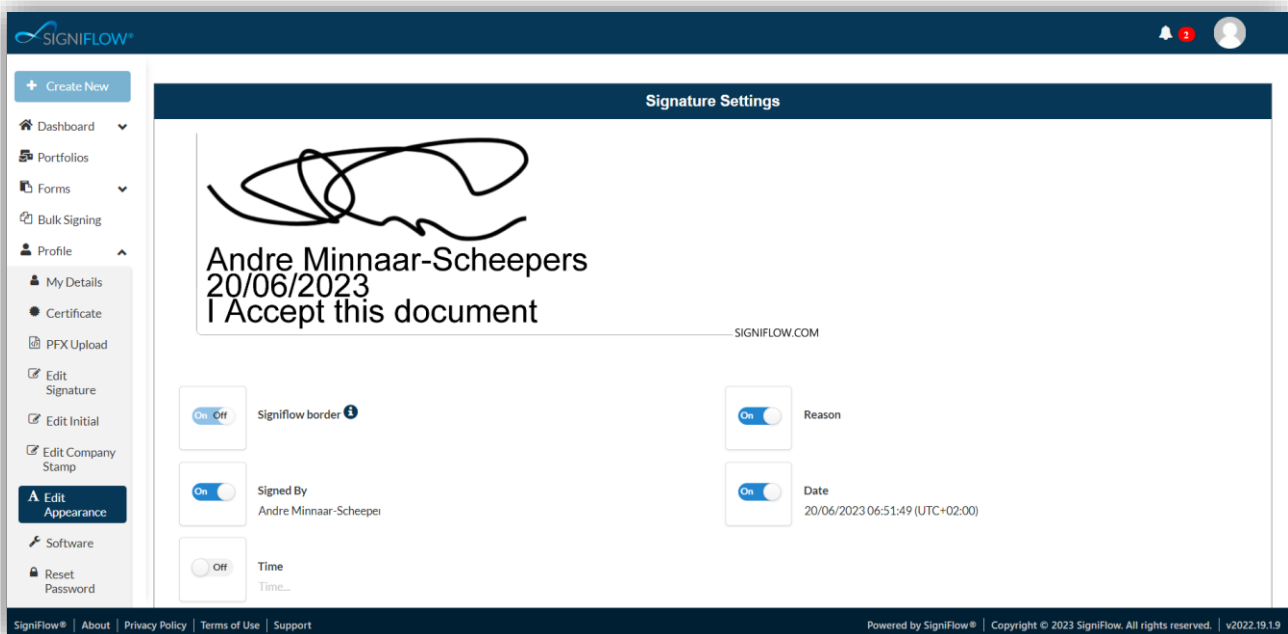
SIGNIFLOW®

2

+ Create New

Dashboard

Portfolios

Forms

Bulk Signing

Profile

My Details

Certificate

PFX Upload

Edit Signature

Edit Initial

Edit Company Stamp

A Edit Appearance

Software

Reset Password

Signature Settings

Andre Minnaar-Scheepers
20/06/2023
I Accept this document

SIGNIFLOW.COM

On Off

Signiflow border

On

Reason

On

Signed By

Andre Minnaar-Scheeper

On

Date

20/06/2023 06:51:49 (UTC+02:00)

Off

Time

Time...

SigniFlow® | About | Privacy Policy | Terms of Use | Support

Powered by SigniFlow® | Copyright © 2023 SigniFlow. All rights reserved. | v2022.19.1.9